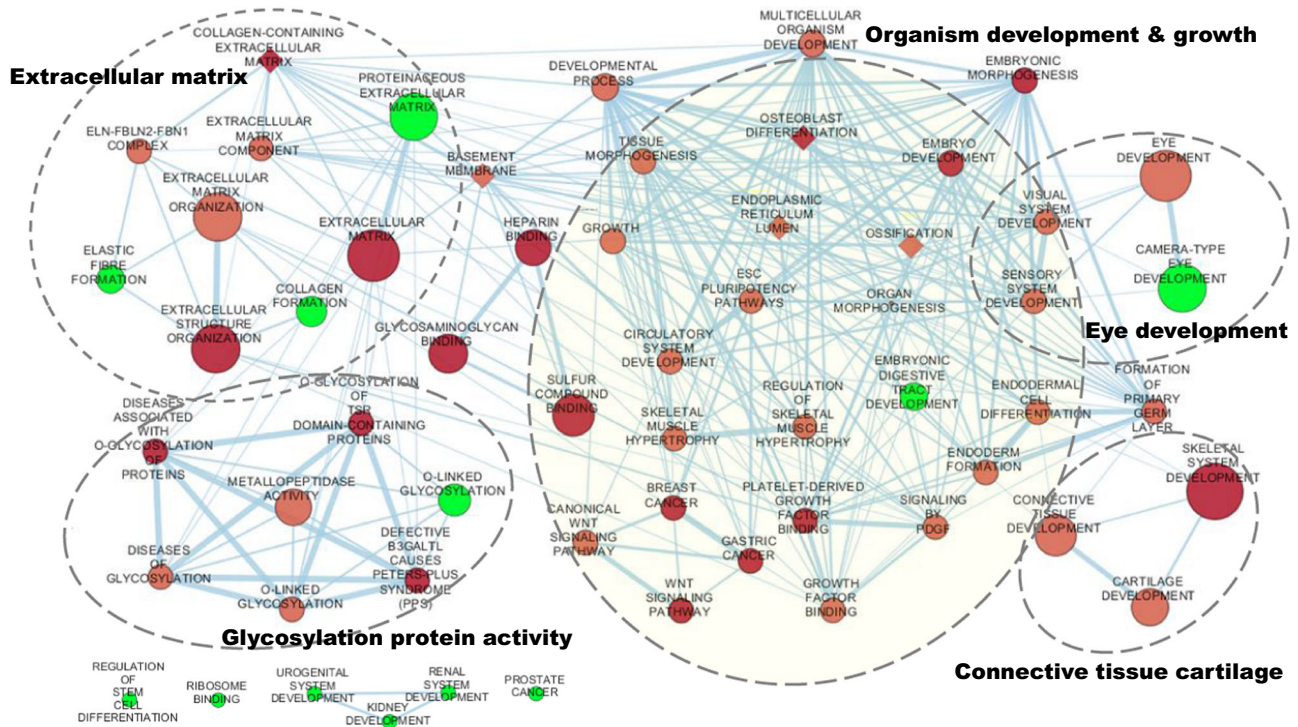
Extracellular matrix

COLLAGEN-CONTAINING EXTRACELLULAR MATRIX

PROTEINACEOUS EXTRACELLULAR MATRIX

ELN-FBLN2-FBN1 COMPLEX

EXTRACELLULAR MATRIX COMPONENT

EXTRACELLULAR MATRIX ORGANIZATION

EXTRACELLULAR MATRIX

ELASTIC FIBRE FORMATION

COLLAGEN FORMATION

EXTRACELLULAR STRUCTURE ORGANIZATION

BASEMENT MEMBRANE

HEPARIN BINDING

GLYCOSAMINOGLYCAN BINDING

MULTICELLULAR ORGANISM DEVELOPMENT

Organism development & growth

EMBRYONIC MORPHOGENESIS

DEVELOPMENTAL PROCESS

OSTEOBLAST DIFFERENTIATION

TISSUE MORPHOGENESIS

EMBRYO DEVELOPMENT

ENDOPLASMIC RETICULUM LUMEN

GROWTH

OSSIFICATION

ESC PLURIPOTENCY PATHWAYS

ORGAN MORPHOGENESIS

EYE DEVELOPMENT

VISUAL SYSTEM DEVELOPMENT

CAMERA-TYPE EYE DEVELOPMENT

SENSORY SYSTEM DEVELOPMENT

Eye development

CIRCULATORY SYSTEM DEVELOPMENT

EMBRYONIC DIGESTIVE TRACT DEVELOPMENT

SULFUR COMPOUND BINDING

REGULATION OF SKELETAL MUSCLE HYPERTROPHY

SKELETAL MUSCLE HYPERTROPHY

ENDODERMAL CELL DIFFERENTIATION

FORMATION OF PRIMARY GERM LAYER

ENDODERM FORMATION

BREAST CANCER

PLATELET-DERIVED GROWTH FACTOR BINDING

SIGNALING BY PDGF

CANONICAL WNT SIGNALING PATHWAY

GASTRIC CANCER

WNT SIGNALING PATHWAY

GROWTH FACTOR BINDING

SKELETAL SYSTEM DEVELOPMENT

CONNECTIVE TISSUE DEVELOPMENT

CARTILAGE DEVELOPMENT

O-GLYCOSYLATION OF TSR DOMAIN-CONTAINING PROTEINS

DISEASES ASSOCIATED WITH O-GLYCOSYLATION OF PROTEINS

METALLOPEPTIDASE ACTIVITY

O-LINKED GLYCOSYLATION

DEFECTIVE B3GALTL CAUSES PETERS-PLUS SYNDROME (PPS)

DISEASES OF GLYCOSYLATION

O-LINKED GLYCOSYLATION

Glycosylation protein activity

Connective tissue cartilage

REGULATION OF STEM CELL DIFFERENTIATION

RIBOSOME BINDING

UROGENITAL SYSTEM DEVELOPMENT

KIDNEY DEVELOPMENT

RENAL SYSTEM DEVELOPMENT

PROSTATE CANCER